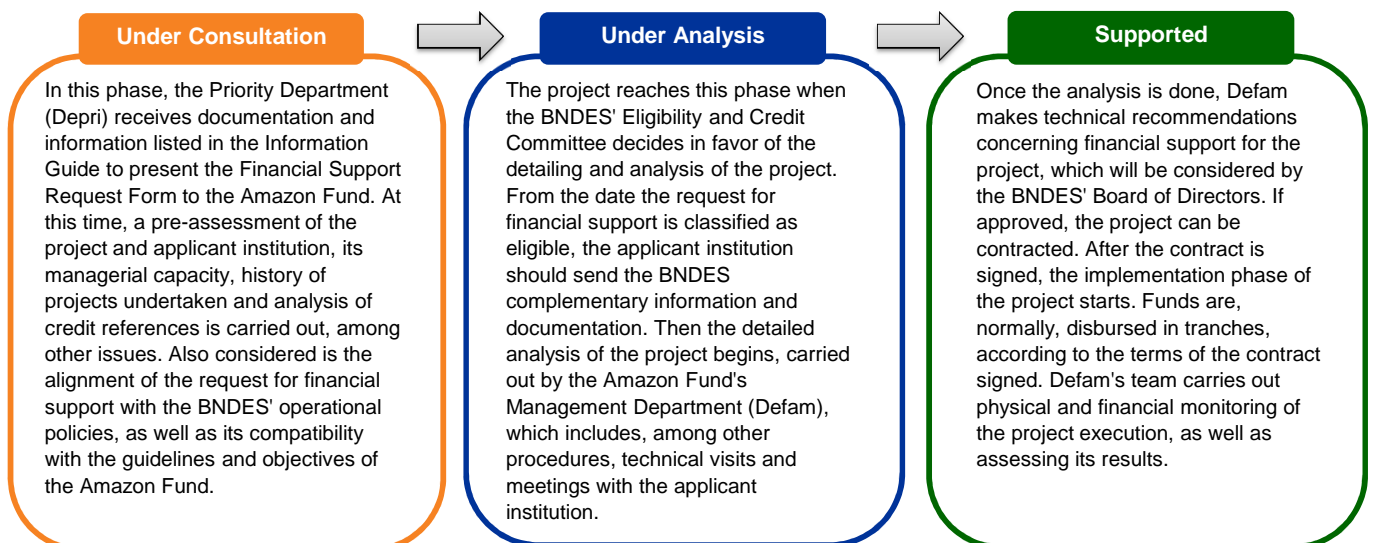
Under Consultation

In this phase, the Priority Department (Depri) receives documentation and information listed in the Information Guide to present the Financial Support Request Form to the Amazon Fund. At this time, a pre-assessment of the project and applicant institution, its managerial capacity, history of projects undertaken and analysis of credit references is carried out, among other issues. Also considered is the alignment of the request for financial support with the BNDES' operational policies, as well as its compatibility with the guidelines and objectives of the Amazon Fund.

Under Analysis

The project reaches this phase when the BNDES' Eligibility and Credit Committee decides in favor of the detailing and analysis of the project. From the date the request for financial support is classified as eligible, the applicant institution should send the BNDES complementary information and documentation. Then the detailed analysis of the project begins, carried out by the Amazon Fund's Management Department (Defam), which includes, among other procedures, technical visits and meetings with the applicant institution.

Supported

Once the analysis is done, Defam makes technical recommendations concerning financial support for the project, which will be considered by the BNDES' Board of Directors. If approved, the project can be contracted. After the contract is signed, the implementation phase of the project starts. Funds are, normally, disbursed in tranches, according to the terms of the contract signed. Defam's team carries out physical and financial monitoring of the project execution, as well as assessing its results.